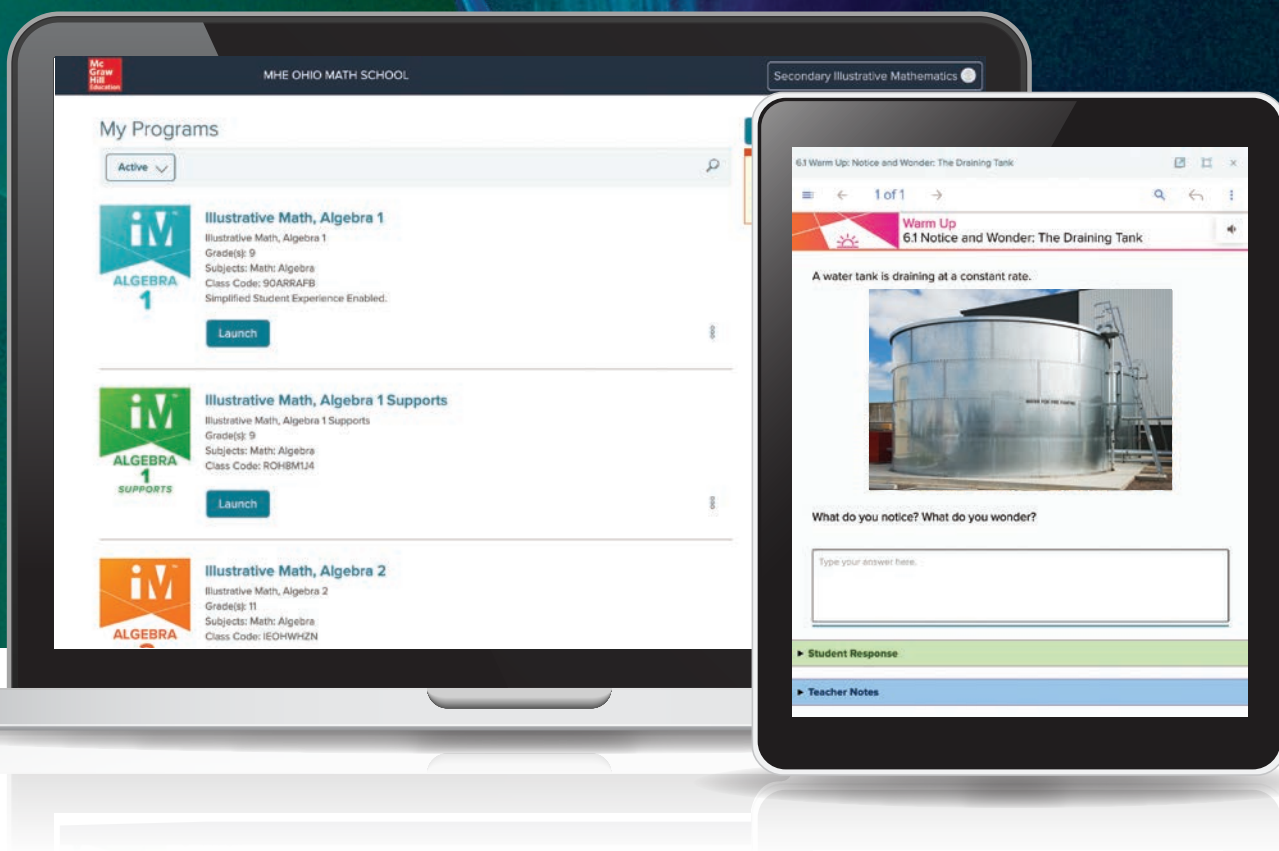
Mc Graw Hill Education

MHE OHIO MATH SCHOOL

Secondary Illustrative Mathematics

My Programs

Active

iM ALGEBRA 1

Illustrative Math, Algebra 1
Illustrative Math, Algebra 1
Grade(s): 9
Subjects: Math: Algebra
Class Code: 9OARRAFB
Simplified Student Experience Enabled.

Launch

iM ALGEBRA 1 SUPPORTS

Illustrative Math, Algebra 1 Supports
Illustrative Math, Algebra 1 Supports
Grade(s): 9
Subjects: Math: Algebra
Class Code: ROHBM1J4

Launch

iM ALGEBRA

Illustrative Math, Algebra 2
Illustrative Math, Algebra 2
Grade(s): 11
Subjects: Math: Algebra
Class Code: IEOHWHZN

6.1 Warm Up: Notice and Wonder: The Draining Tank

1 of 1

Warm Up
6.1 Notice and Wonder: The Draining Tank

A water tank is draining at a constant rate.

What do you notice? What do you wonder?

Type your answer here.

► Student Response

► Teacher Notes